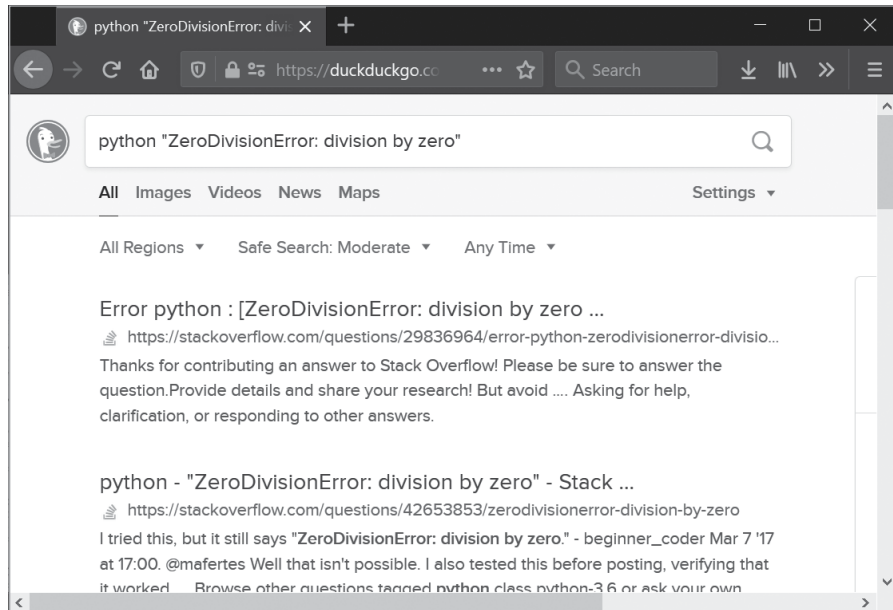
python "ZeroDivisionError: divi ×
+
https://duckduckgo.co
Search

python "ZeroDivisionError: division by zero"

All Images Videos News Maps
Settings ▾

All Regions ▾ Safe Search: Moderate ▾ Any Time ▾

Error python : [ZeroDivisionError: division by zero ...
https://stackoverflow.com/questions/29836964/error-python-zerodivisionerror-divisio...
Thanks for contributing an answer to Stack Overflow! Please be sure to answer the question.Provide details and share your research! But avoid .... Asking for help, clarification, or responding to other answers.

python - "ZeroDivisionError: division by zero" - Stack ...
https://stackoverflow.com/questions/42653853/zerodivisionerror-division-by-zero
I tried this, but it still says "ZeroDivisionError: division by zero." - beginner_coder Mar 7 '17 at 17:00. @mafertes Well that isn't possible. I also tested this before posting, verifying that it worked. ... Browse other questions tagged python class python-3.6 or ask your own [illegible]